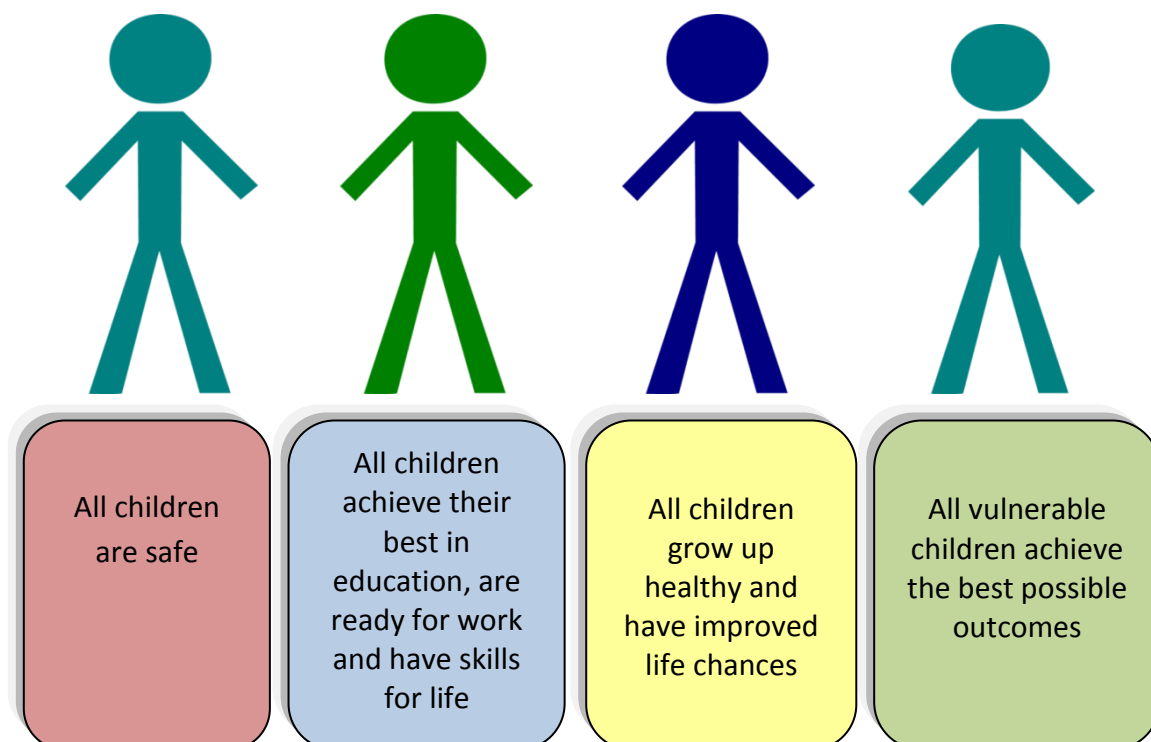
All children are safe

All children achieve their best in education, are ready for work and have skills for life

All children grow up healthy and have improved life chances

All vulnerable children achieve the best possible outcomes